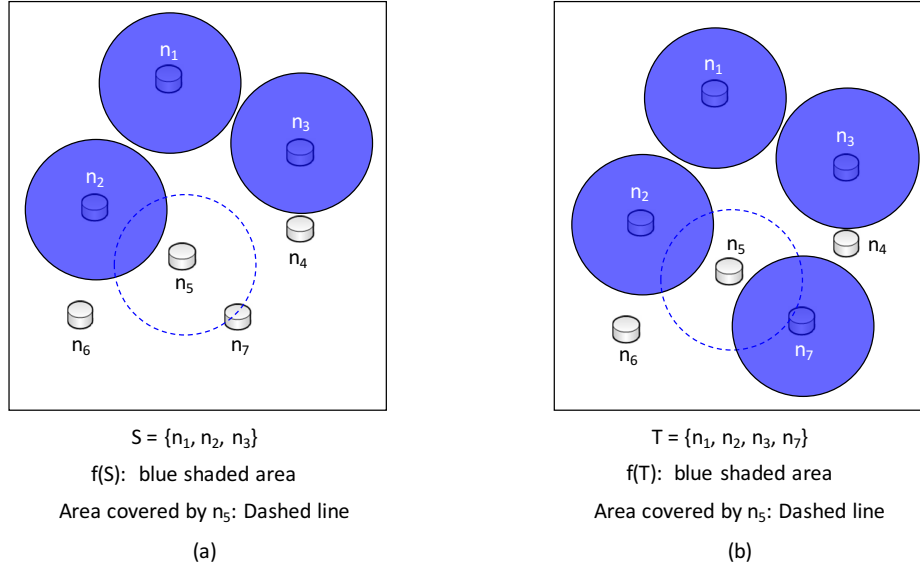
$n_1$
$n_3$
$n_2$
$n_4$
$n_5$
$n_6$
$n_7$

S = $\{n_1, n_2, n_3\}$
f(S): blue shaded area
Area covered by $n_5$: Dashed line
(a)

$n_1$
$n_3$
$n_2$
$n_5$
$n_4$
$n_6$
$n_7$

T = $\{n_1, n_2, n_3, n_7\}$
f(T): blue shaded area
Area covered by $n_5$: Dashed line
(b)